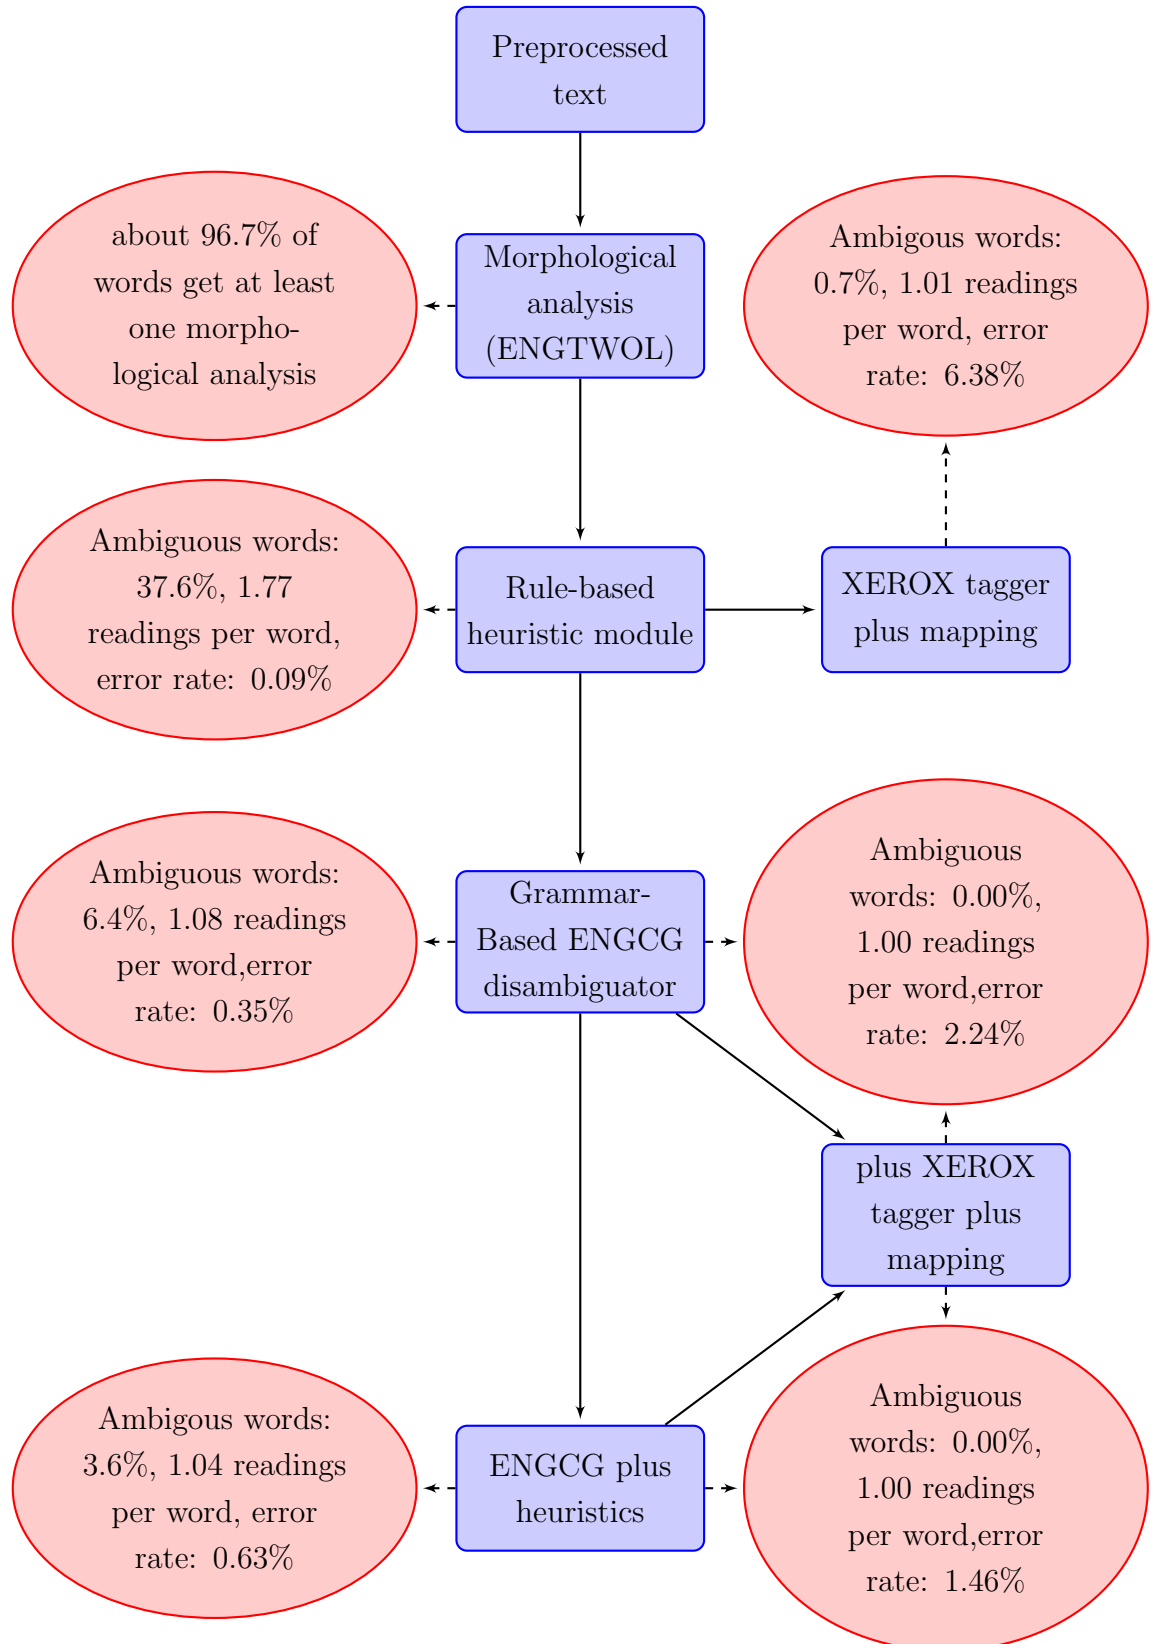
Preprocessed text

about 96.7% of words get at least one morphological analysis

Morphological analysis (ENGTWOL)

Ambigous words: 0.7%, 1.01 readings per word, error rate: 6.38%

Ambiguous words: 37.6%, 1.77 readings per word, error rate: 0.09%

Rule-based heuristic module

XEROX tagger plus mapping

Ambiguous words: 6.4%, 1.08 readings per word,error rate: 0.35%

Grammar-Based ENGCG disambiguator

Ambiguous words: 0.00%, 1.00 readings per word,error rate: 2.24%

plus XEROX tagger plus mapping

Ambigous words: 3.6%, 1.04 readings per word, error rate: 0.63%

ENGCG plus heuristics

Ambiguous words: 0.00%, 1.00 readings per word,error rate: 1.46%